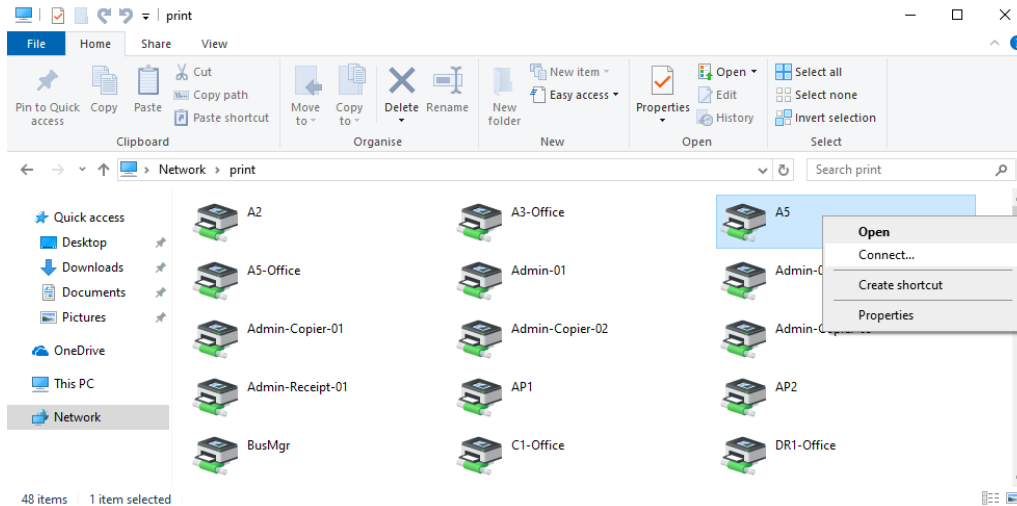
print

File Home Share View

Pin to Quick access Copy Paste Cut Copy path Paste shortcut
Clipboard

Move to Copy to Delete Rename
Organise

New folder New item Easy access
New

Properties Open Edit History
Open

Select all Select none Invert selection
Select

Network › print

Search print

Quick access
Desktop
Downloads
Documents
Pictures
OneDrive
This PC
Network

A2
A3-Office
A5
A5-Office
Admin-01
Admin-0
Admin-Copier-01
Admin-Copier-02
Admin-Copier-0
Admin-Receipt-01
AP1
AP2
BusMgr
C1-Office
DR1-Office

Open
Connect...
Create shortcut
Properties

48 items 1 item selected